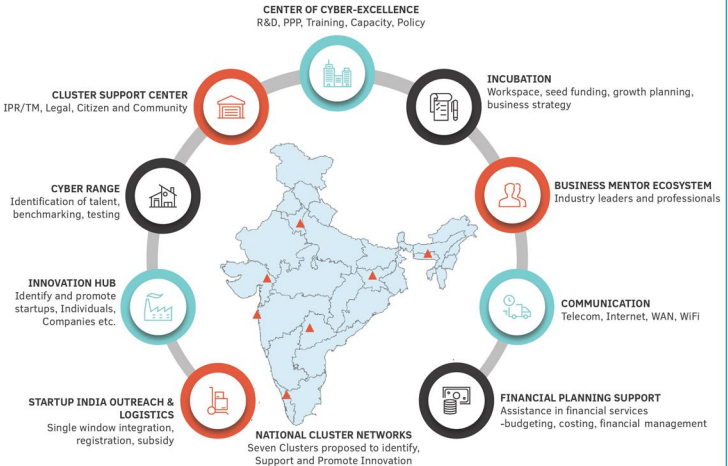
CENTER OF CYBER-EXCELLENCE
R&D, PPP, Training, Capacity, Policy

CLUSTER SUPPORT CENTER
IPR/TM, Legal, Citizen and Community

INCUBATION
Workspace, seed funding, growth planning, business strategy

CYBER RANGE
Identification of talent, benchmarking, testing

BUSINESS MENTOR ECOSYSTEM
Industry leaders and professionals

INNOVATION HUB
Identify and promote startups, Individuals, Companies etc.

COMMUNICATION
Telecom, Internet, WAN, WiFi

STARTUP INDIA OUTREACH & LOGISTICS
Single window integration, registration, subsidy

FINANCIAL PLANNING SUPPORT
Assistance in financial services -budgeting, costing, financial management

NATIONAL CLUSTER NETWORKS
Seven Clusters proposed to identify, Support and Promote Innovation